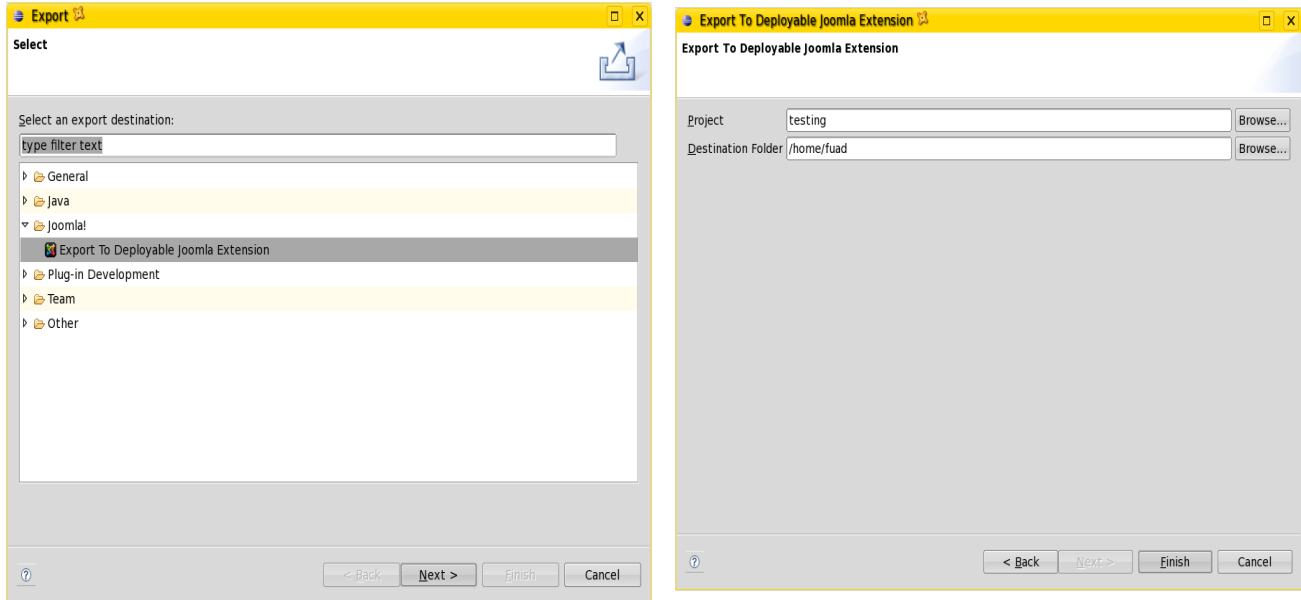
Export

Select

Select an export destination:

type filter text

General
Java
Joomla!
Export To Deployable Joomla Extension
Plug-in Development
Team
Other

?

< Back
Next >
Finish
Cancel

Export To Deployable Joomla Extension

Export To Deployable Joomla Extension

Project testing Browse...
Destination Folder /home/fuad Browse...

?

< Back
Next >
Finish
Cancel